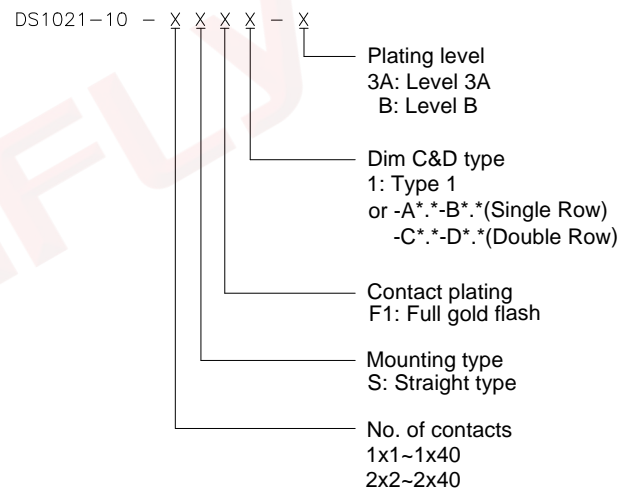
DS1021−10 − X X X X − X

Plating level
3A: Level 3A
B: Level B

Dim C&D type
1: Type 1
or -A*.*-B*.*(Single Row)
-C*.*-D*.*(Double Row)

Contact plating
F1: Full gold flash

Mounting type
S: Straight type

No. of contacts
1x1~1x40
2x2~2x40